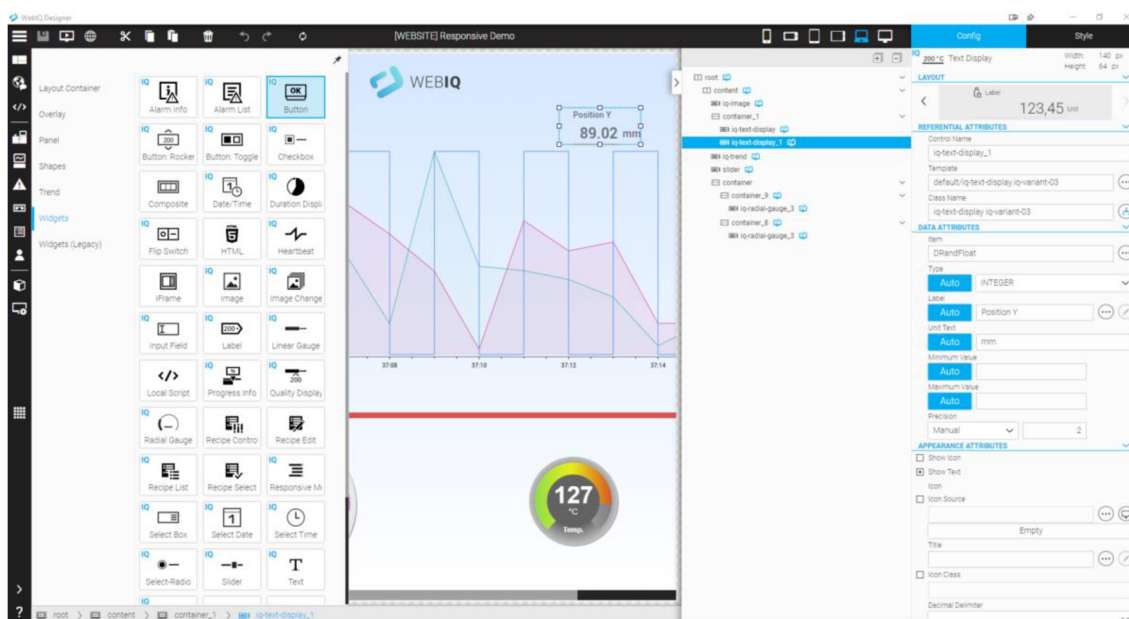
WebIQ Designer

[WEBSITE] Responsive Demo

Config
Style

Layout Container
Overlay
Panel
Shapes
Trend
Widgets
Widgets (Legacy)

IQ Alarm Info
IQ Alarm List
IQ OK Button
IQ 200 Button: Rocker
IQ Button: Toggle
Checkbox
Composite
IQ Date/Time
Duration Displ
IQ Flip Switch
HTML
IQ Heartbeat
IFrame
Image
Image Change
Input Field
IQ 200 Label
Linear Gauge
Local Script
IQ Progress Info
IQ 200 Quality Display
IQ Radial Gauge
Recipe Contro
Recipe Edit
IQ Recipe List
Recipe Select
IQ Responsive M
IQ Select Box
IQ 1 Select Date
IQ Select Time
IQ Select-Radio
IQ Slider
T Text

WEBIQ
Position Y
89.02 mm
37:08
37:10
37:12
37:14
127
°C
Temp.

root
content
iq-image
container_1
iq-text-display
iq-text-display_1
iq-trend
slider
container
container_9
iq-radial-gauge_3
container_8
iq-radial-gauge_3

IQ 200 °C Text Display
Width 140 px
Height 64 px
LAYOUT
Label
123,45 Unit
REFERENTIAL ATTRIBUTES
Control Name
iq-text-display_1
Template
default/iq-text-display.iq-variant-03
Class Name
iq-text-display iq-variant-03
DATA ATTRIBUTES
Item
DRandFloat
Type
Auto INTEGER
Label
Auto Position Y
Unit Text
Auto mm
Minimum Value
Auto
Maximum Value
Auto
Precision
Manual 2
APPEARANCE ATTRIBUTES
Show Icon
Show Text
Icon
Icon Source
Empty
Title
Icon Class
Decimal Delimiter

root > content > container_1 > iq-text-display_1